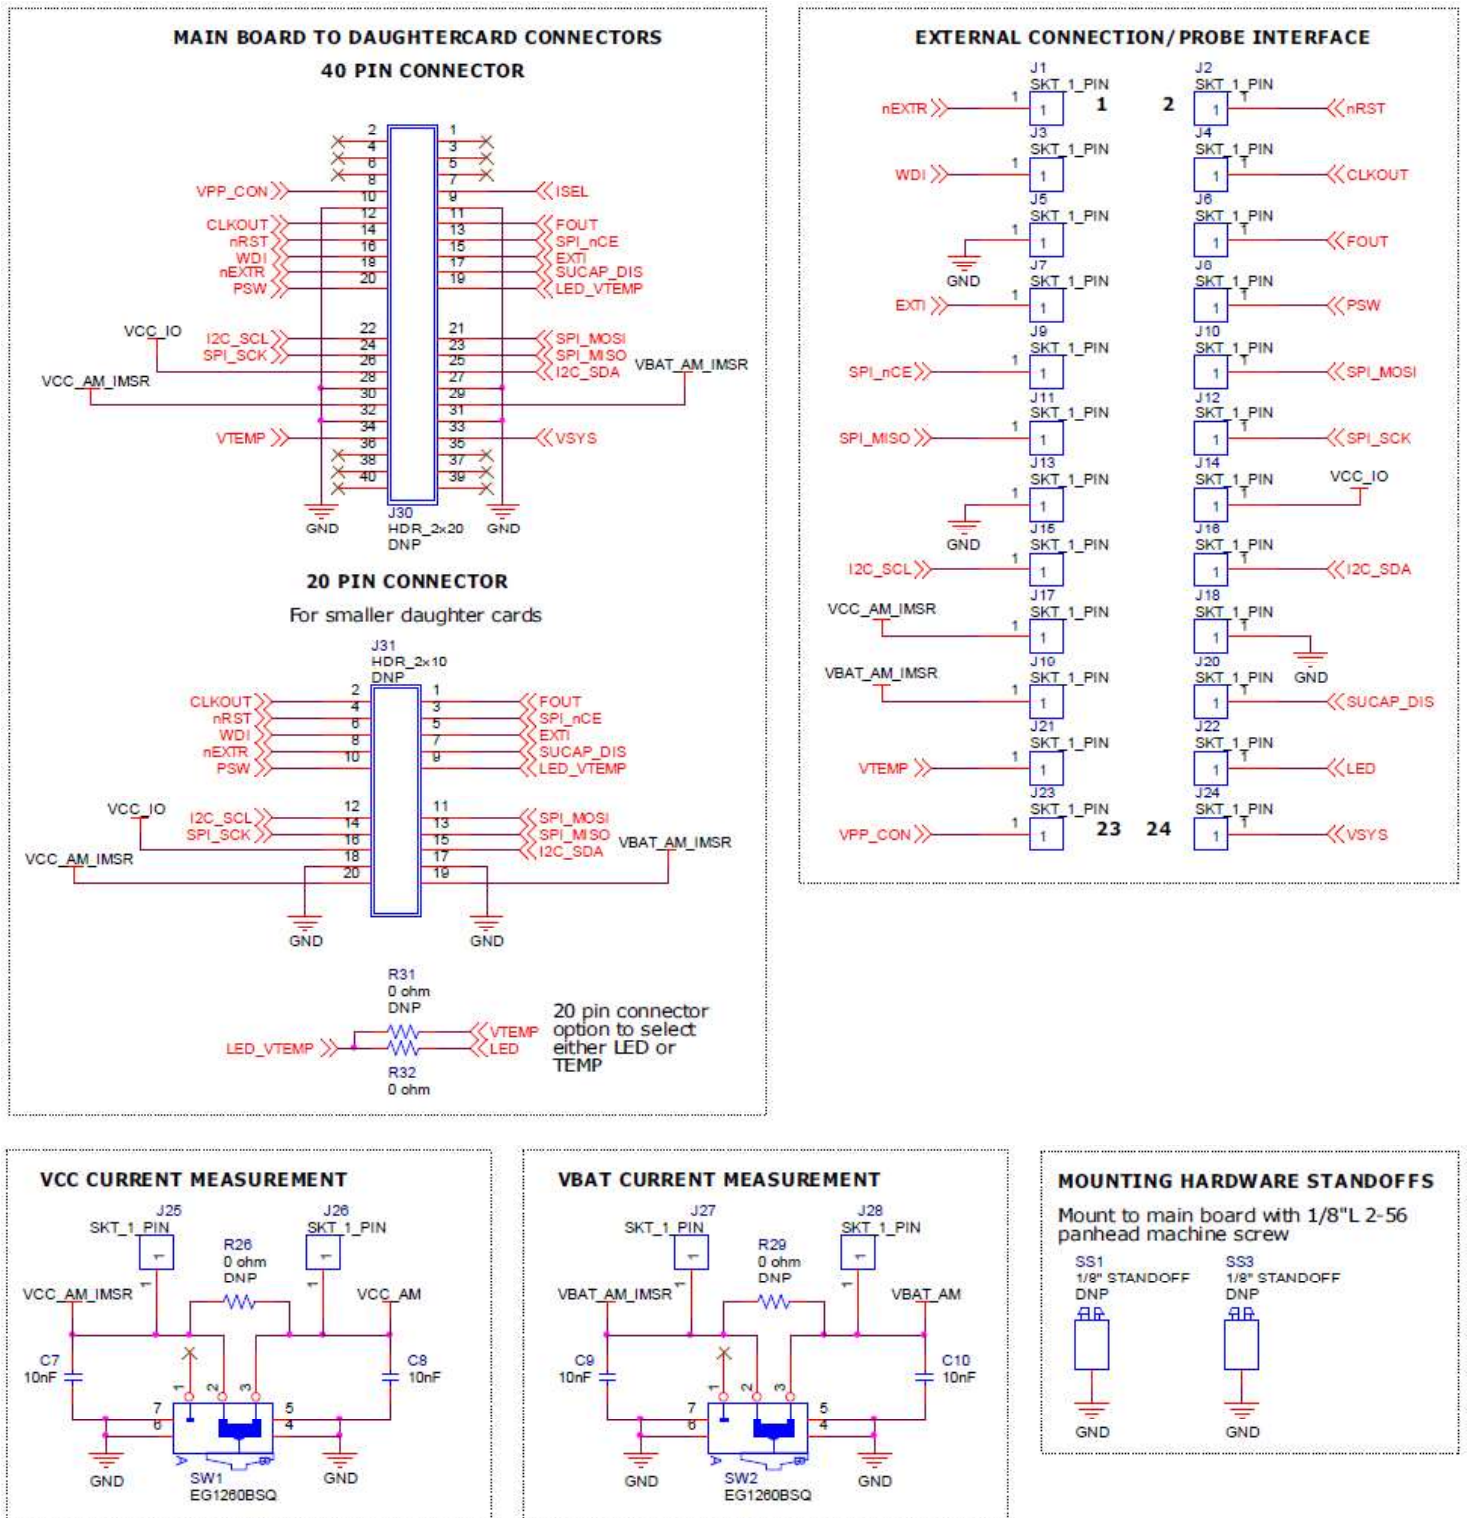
MAIN BOARD TO DAUGHTERCARD CONNECTORS
40 PIN CONNECTOR

2 4 6 8 10 12 14 16 18 20 22 24 26 28 30 32 34 36 38 40
1 3 5 7 9 11 13 15 17 19 21 23 25 27 29 31 33 35 37 39

VPP_CON
ISEL
CLKOUT
nRST
WDI
nEXTR
PSW
FOUT
SPI_nCE
EXTI
SUCAP_DIS
LED_VTEMP
VCC_IO
I2C_SCL
SPI_SCK
SPI_MOSI
SPI_MISO
I2C_SDA
VBAT_AM_IMSR
VCC_AM_IMSR
VTEMP
VSYS
GND
J30
HDR_2x20
DNP
GND

20 PIN CONNECTOR
For smaller daughter cards

J31
HDR_2x10
DNP
2 4 6 8 10 12 14 16 18 20
1 3 5 7 9 11 13 15 17 19
CLKOUT
nRST
WDI
nEXTR
PSW
FOUT
SPI_nCE
EXTI
SUCAP_DIS
LED_VTEMP
VCC_IO
I2C_SCL
SPI_SCK
SPI_MOSI
SPI_MISO
I2C_SDA
VBAT_AM_IMSR
VCC_AM_IMSR
GND
GND

R31
0 ohm
DNP
VTEMP
LED_VTEMP
LED
R32
0 ohm
20 pin connector option to select either LED or TEMP

EXTERNAL CONNECTION/ PROBE INTERFACE

J1 SKT_1_PIN 1 nEXTR 1
J2 SKT_1_PIN 1 nRST 2
J3 SKT_1_PIN 1 WDI
J4 SKT_1_PIN 1 CLKOUT
J5 SKT_1_PIN 1 GND
J6 SKT_1_PIN 1 FOUT
J7 SKT_1_PIN 1 EXTI
J8 SKT_1_PIN 1 PSW
J9 SKT_1_PIN 1 SPI_nCE
J10 SKT_1_PIN 1 SPI_MOSI
J11 SKT_1_PIN 1 SPI_MISO
J12 SKT_1_PIN 1 SPI_SCK
J13 SKT_1_PIN 1 GND
J14 SKT_1_PIN 1 VCC_IO
J15 SKT_1_PIN 1 I2C_SCL
J16 SKT_1_PIN 1 I2C_SDA
J17 SKT_1_PIN 1 VCC_AM_IMSR
J18 SKT_1_PIN 1 GND
J19 SKT_1_PIN 1 VBAT_AM_IMSR
J20 SKT_1_PIN 1 SUCAP_DIS
J21 SKT_1_PIN 1 VTEMP
J22 SKT_1_PIN 1 LED
J23 SKT_1_PIN 1 VPP_CON 23
J24 SKT_1_PIN 1 VSYS 24

VCC CURRENT MEASUREMENT
J25 SKT_1_PIN
J26 SKT_1_PIN
R26
0 ohm
DNP
VCC_AM_IMSR
VCC_AM
C7
10nF
C8
10nF
1 2 3 7 6 5 4
GND
SW1
EG1260BSQ
GND

VBAT CURRENT MEASUREMENT
J27 SKT_1_PIN
J28 SKT_1_PIN
R29
0 ohm
DNP
VBAT_AM_IMSR
VBAT_AM
C9
10nF
C10
10nF
1 2 3 7 6 5 4
GND
SW2
EG1260BSQ
GND

MOUNTING HARDWARE STANDOFFS
Mount to main board with 1/8"L 2-56 panhead machine screw
SS1
1/8" STANDOFF
DNP
SS3
1/8" STANDOFF
DNP
GND
GND